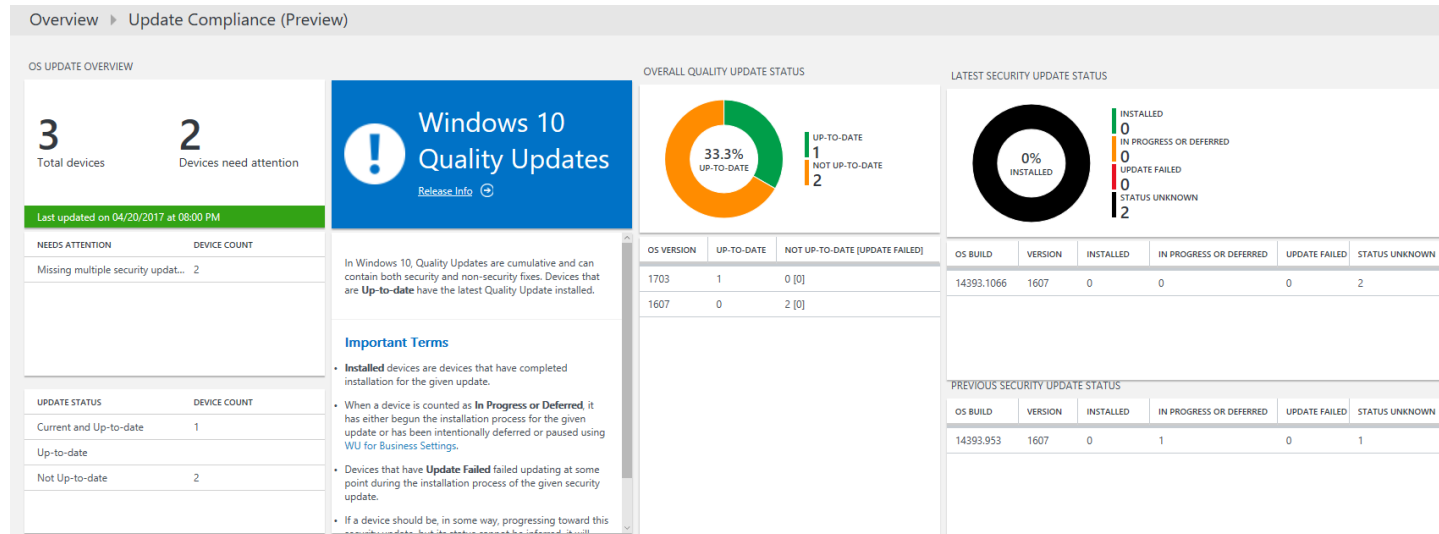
Overview ▸ Update Compliance (Preview)

OS UPDATE OVERVIEW

3
Total devices

2
Devices need attention

Last updated on 04/20/2017 at 08:00 PM

| NEEDS ATTENTION | DEVICE COUNT |
|---|---|
| Missing multiple security updat... | 2 |

| UPDATE STATUS | DEVICE COUNT |
|---|---|
| Current and Up-to-date | 1 |
| Up-to-date | |
| Not Up-to-date | 2 |

Windows 10 Quality Updates

Release Info

In Windows 10, Quality Updates are cumulative and can contain both security and non-security fixes. Devices that are Up-to-date have the latest Quality Update installed.

Important Terms

• Installed devices are devices that have completed installation for the given update.

• When a device is counted as In Progress or Deferred, it has either begun the installation process for the given update or has been intentionally deferred or paused using WU for Business Settings.

• Devices that have Update Failed failed updating at some point during the installation process of the given security update.

• If a device should be, in some way, progressing toward this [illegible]

OVERALL QUALITY UPDATE STATUS

33.3%
UP-TO-DATE

UP-TO-DATE
1
NOT UP-TO-DATE
2

| OS VERSION | UP-TO-DATE | NOT UP-TO-DATE [UPDATE FAILED] |
|---|---|---|
| 1703 | 1 | 0 [0] |
| 1607 | 0 | 2 [0] |

LATEST SECURITY UPDATE STATUS

0%
INSTALLED

INSTALLED
0
IN PROGRESS OR DEFERRED
0
UPDATE FAILED
0
STATUS UNKNOWN
2

| OS BUILD | VERSION | INSTALLED | IN PROGRESS OR DEFERRED | UPDATE FAILED | STATUS UNKNOWN |
|---|---|---|---|---|---|
| 14393.1066 | 1607 | 0 | 0 | 0 | 2 |

PREVIOUS SECURITY UPDATE STATUS

| OS BUILD | VERSION | INSTALLED | IN PROGRESS OR DEFERRED | UPDATE FAILED | STATUS UNKNOWN |
|---|---|---|---|---|---|
| 14393.953 | 1607 | 0 | 1 | 0 | 1 |